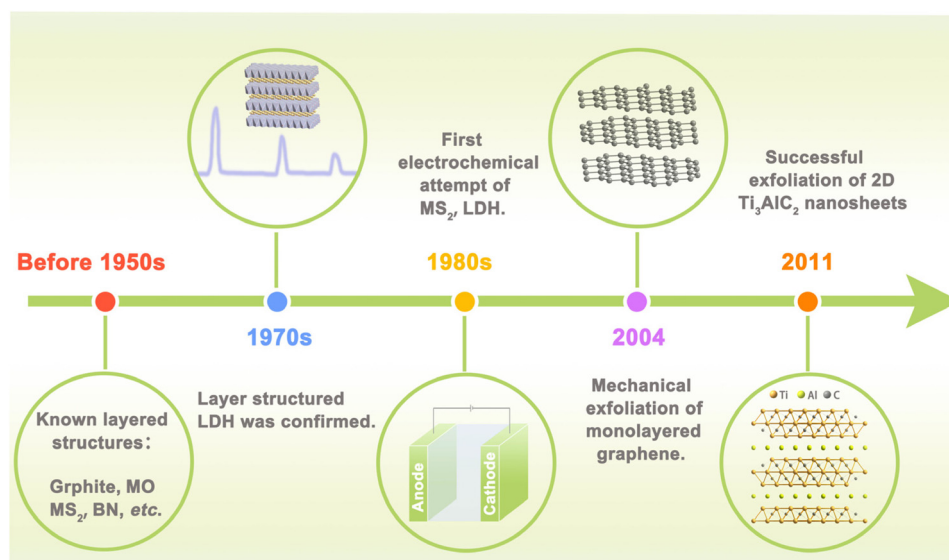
Before 1950s

Known layered structures：

Grphite, MO $MS_2$, BN, *etc.*

1970s

Layer structured LDH was confirmed.

First electrochemical attempt of $MS_2$, LDH.

1980s

Anode

Cathode

2004

Mechanical exfoliation of monolayered graphene.

Successful exfoliation of 2D $Ti_3AlC_2$ nanosheets

2011

Ti Al C